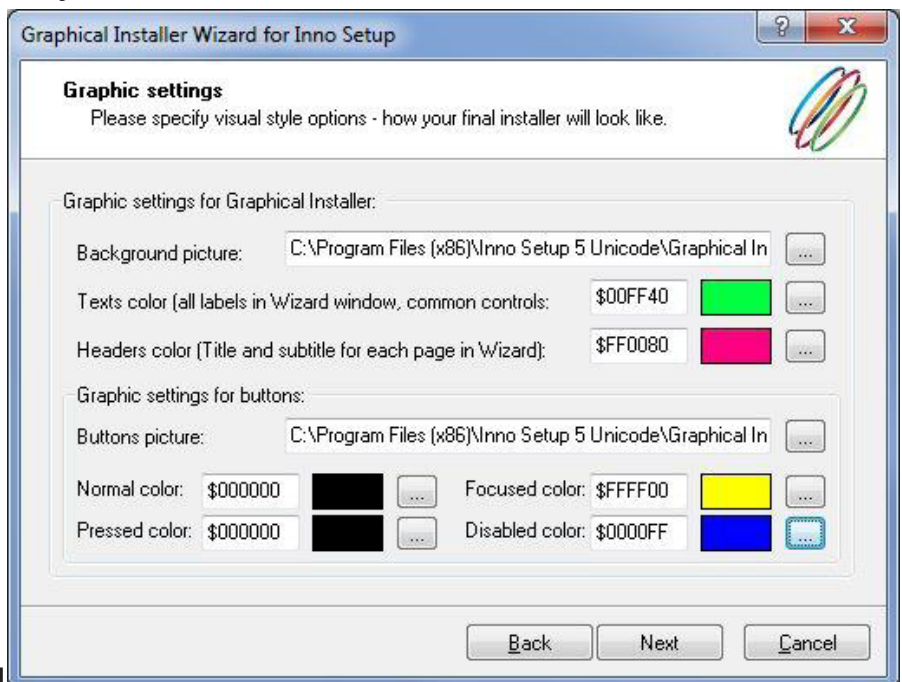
Graphical Installer Wizard for Inno Setup

?

X

Graphic settings

Please specify visual style options - how your final installer will look like.

Graphic settings for Graphical Installer:

Background picture: C:\Program Files (x86)\Inno Setup 5 Unicode\Graphical In ...

Texts color (all labels in Wizard window, common controls: $00FF40 ...

Headers color (Title and subtitle for each page in Wizard): $FF0080 ...

Graphic settings for buttons:

Buttons picture: C:\Program Files (x86)\Inno Setup 5 Unicode\Graphical In ...

Normal color: $000000 ...

Focused color: $FFFF00 ...

Pressed color: $000000 ...

Disabled color: $0000FF ...

Back

Next

Cancel